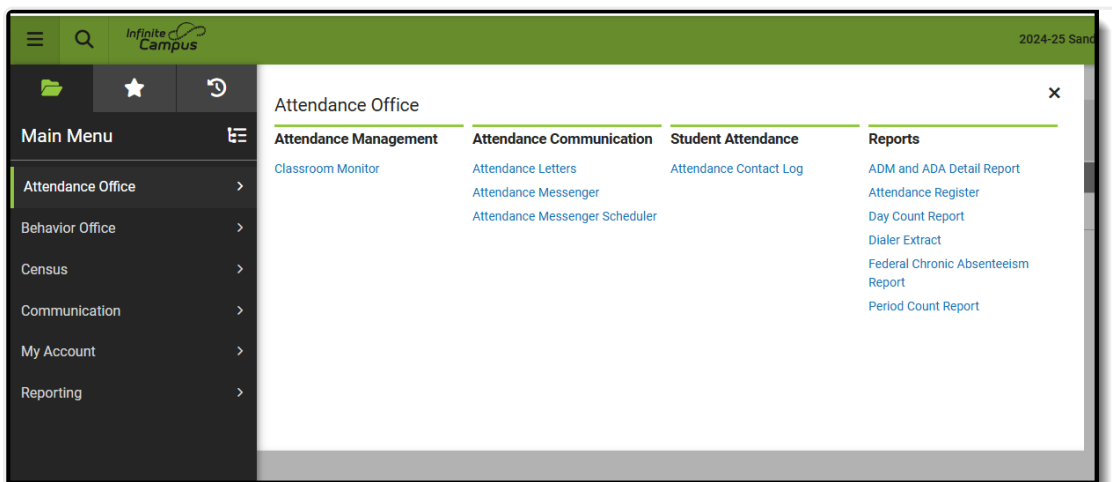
Infinite Campus

2024-25 Sand

Main Menu

Attendance Office
Behavior Office
Census
Communication
My Account
Reporting

Attendance Office

×

Attendance Management
Classroom Monitor

Attendance Communication
Attendance Letters
Attendance Messenger
Attendance Messenger Scheduler

Student Attendance
Attendance Contact Log

Reports
ADM and ADA Detail Report
Attendance Register
Day Count Report
Dialer Extract
Federal Chronic Absenteeism Report
Period Count Report